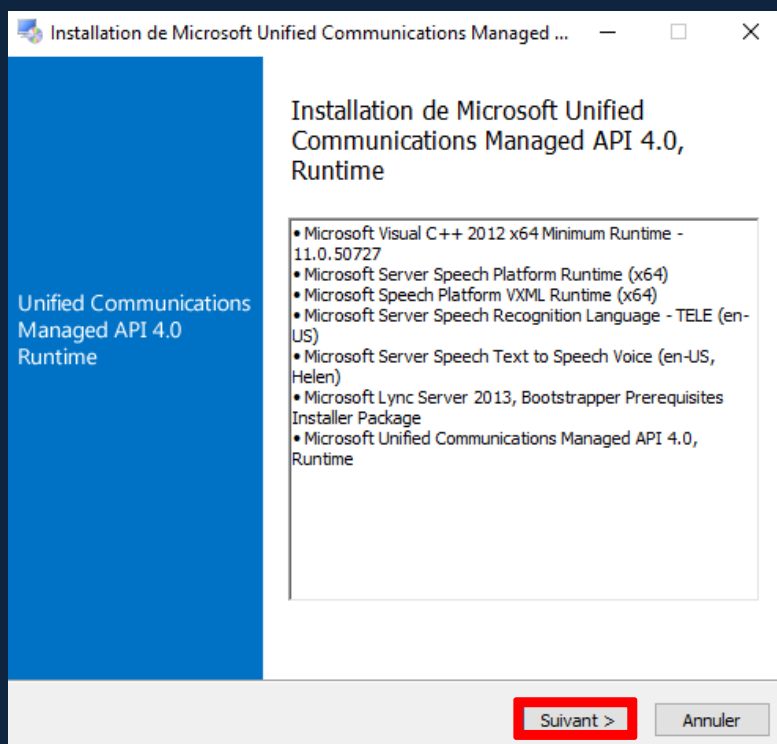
Installation de Microsoft Unified Communications Managed ...

Unified Communications Managed API 4.0 Runtime

Installation de Microsoft Unified Communications Managed API 4.0, Runtime

• Microsoft Visual C++ 2012 x64 Minimum Runtime - 11.0.50727
• Microsoft Server Speech Platform Runtime (x64)
• Microsoft Speech Platform VXML Runtime (x64)
• Microsoft Server Speech Recognition Language - TELE (en-US)
• Microsoft Server Speech Text to Speech Voice (en-US, Helen)
• Microsoft Lync Server 2013, Bootstrapper Prerequisites Installer Package
• Microsoft Unified Communications Managed API 4.0, Runtime

Suivant >

Annuler